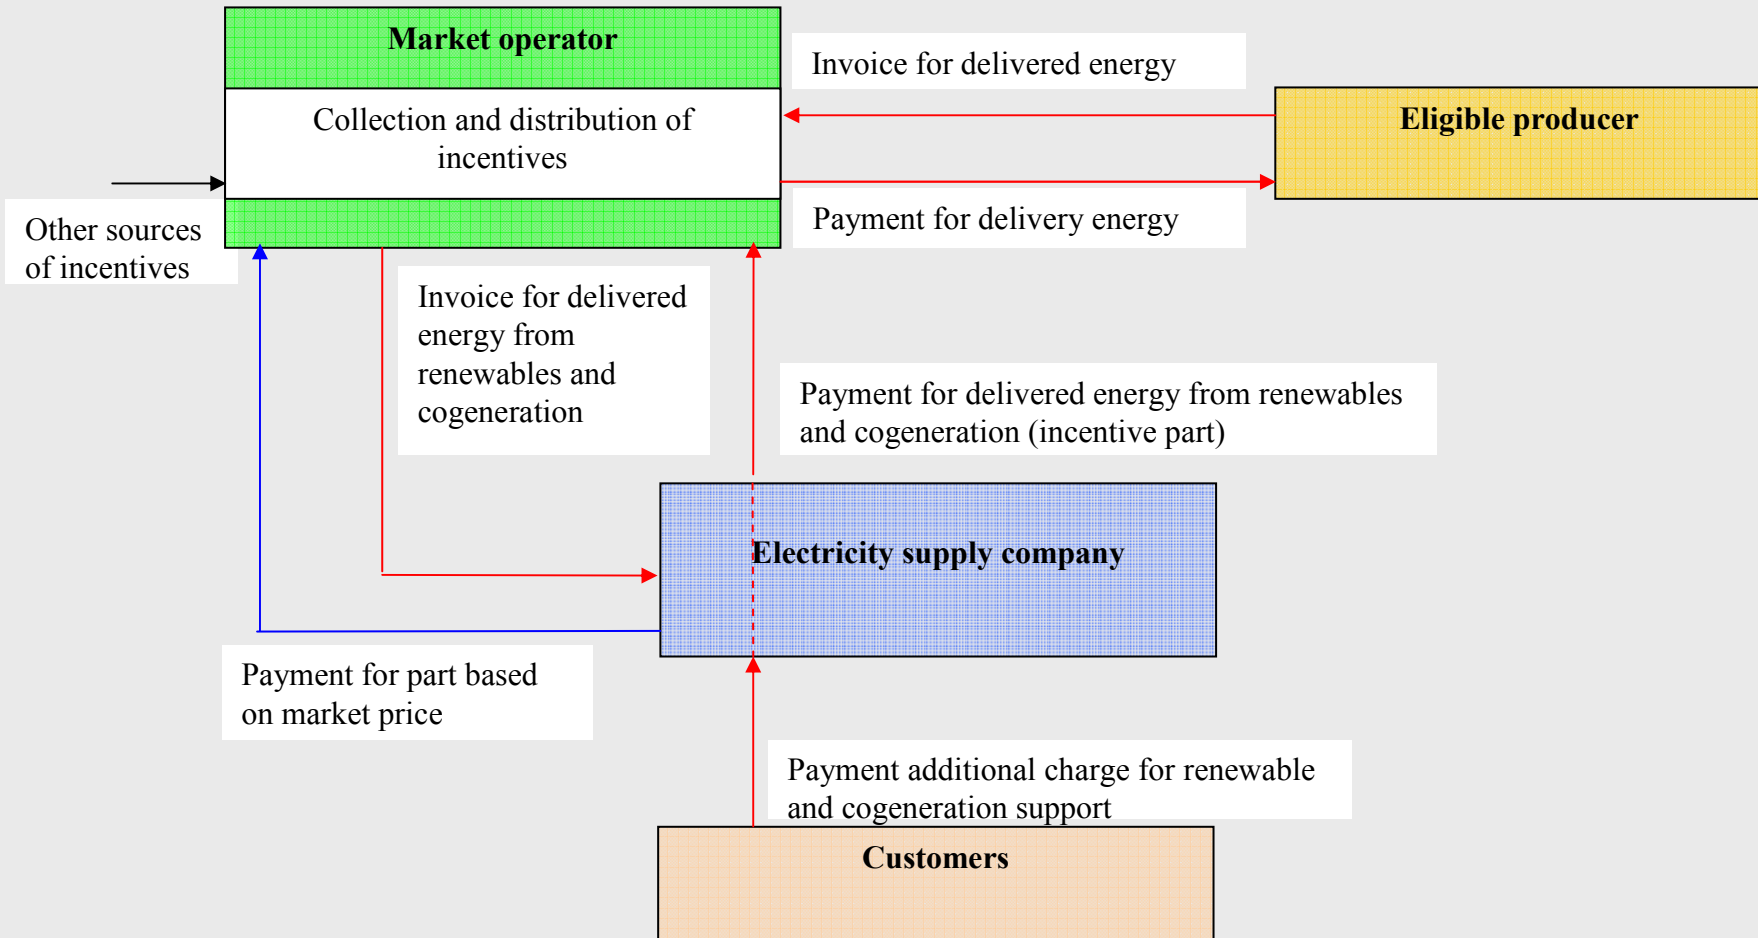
Market operator

Collection and distribution of incentives

Invoice for delivered energy

Eligible producer

Payment for delivery energy

Other sources of incentives

Invoice for delivered energy from renewables and cogeneration

Payment for delivered energy from renewables and cogeneration (incentive part)

Electricity supply company

Payment for part based on market price

Payment additional charge for renewable and cogeneration support

Customers